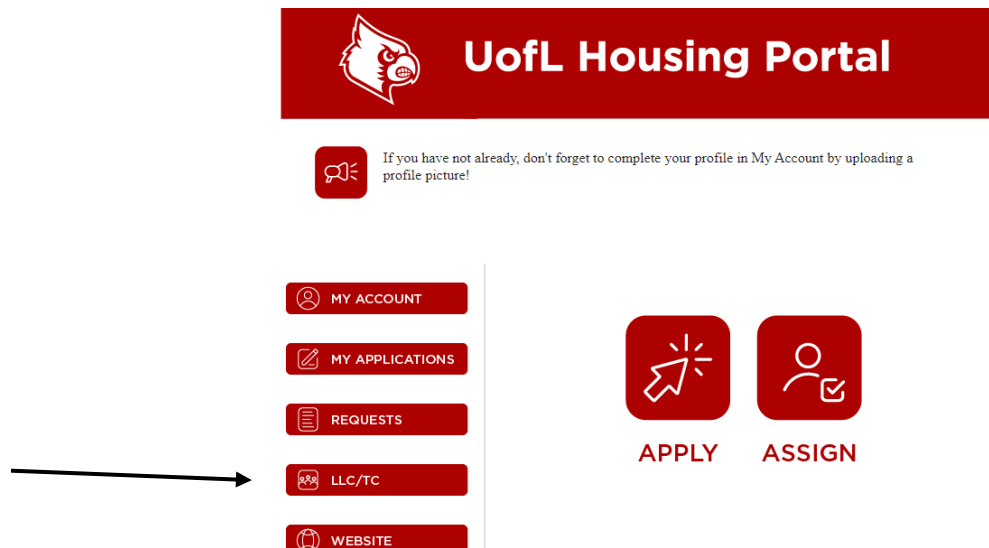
UofL Housing Portal

If you have not already, don't forget to complete your profile in My Account by uploading a profile picture!

MY ACCOUNT

MY APPLICATIONS

REQUESTS

LLC/TC

WEBSITE

APPLY

ASSIGN